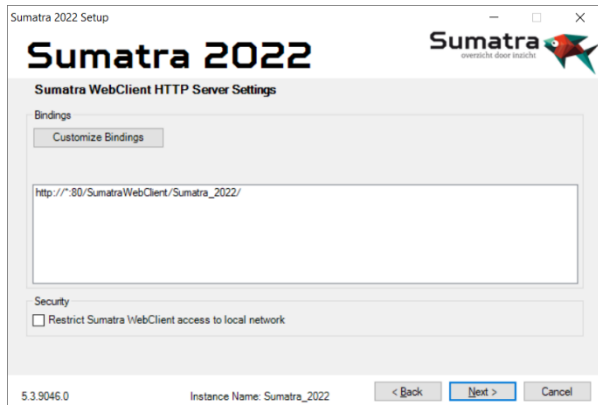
Sumatra 2022 Setup

Sumatra 2022

Sumatra
overzicht door inzicht

Sumatra WebClient HTTP Server Settings

Bindings

Customize Bindings

http://*:80/SumatraWebClient/Sumatra_2022/

Security

Restrict Sumatra WebClient access to local network

5.3.9046.0

Instance Name: Sumatra_2022

< Back

Next >

Cancel